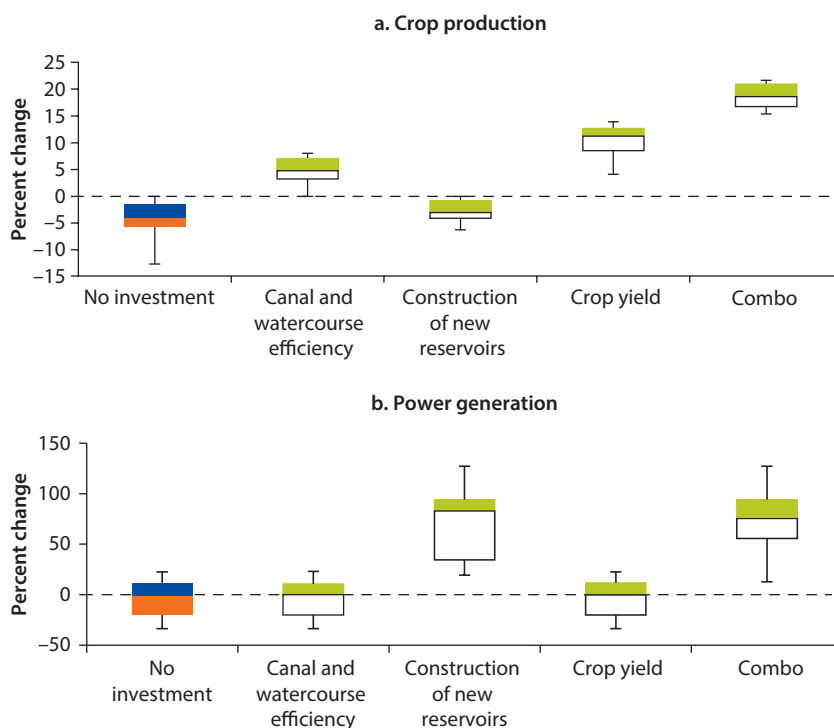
a. Crop production

Percent change

25
20
15
10
5
0
−5
−10
−15

No investment
Canal and watercourse efficiency
Construction of new reservoirs
Crop yield
Combo

b. Power generation

Percent change

150
100
50
0
−50

No investment
Canal and watercourse efficiency
Construction of new reservoirs
Crop yield
Combo